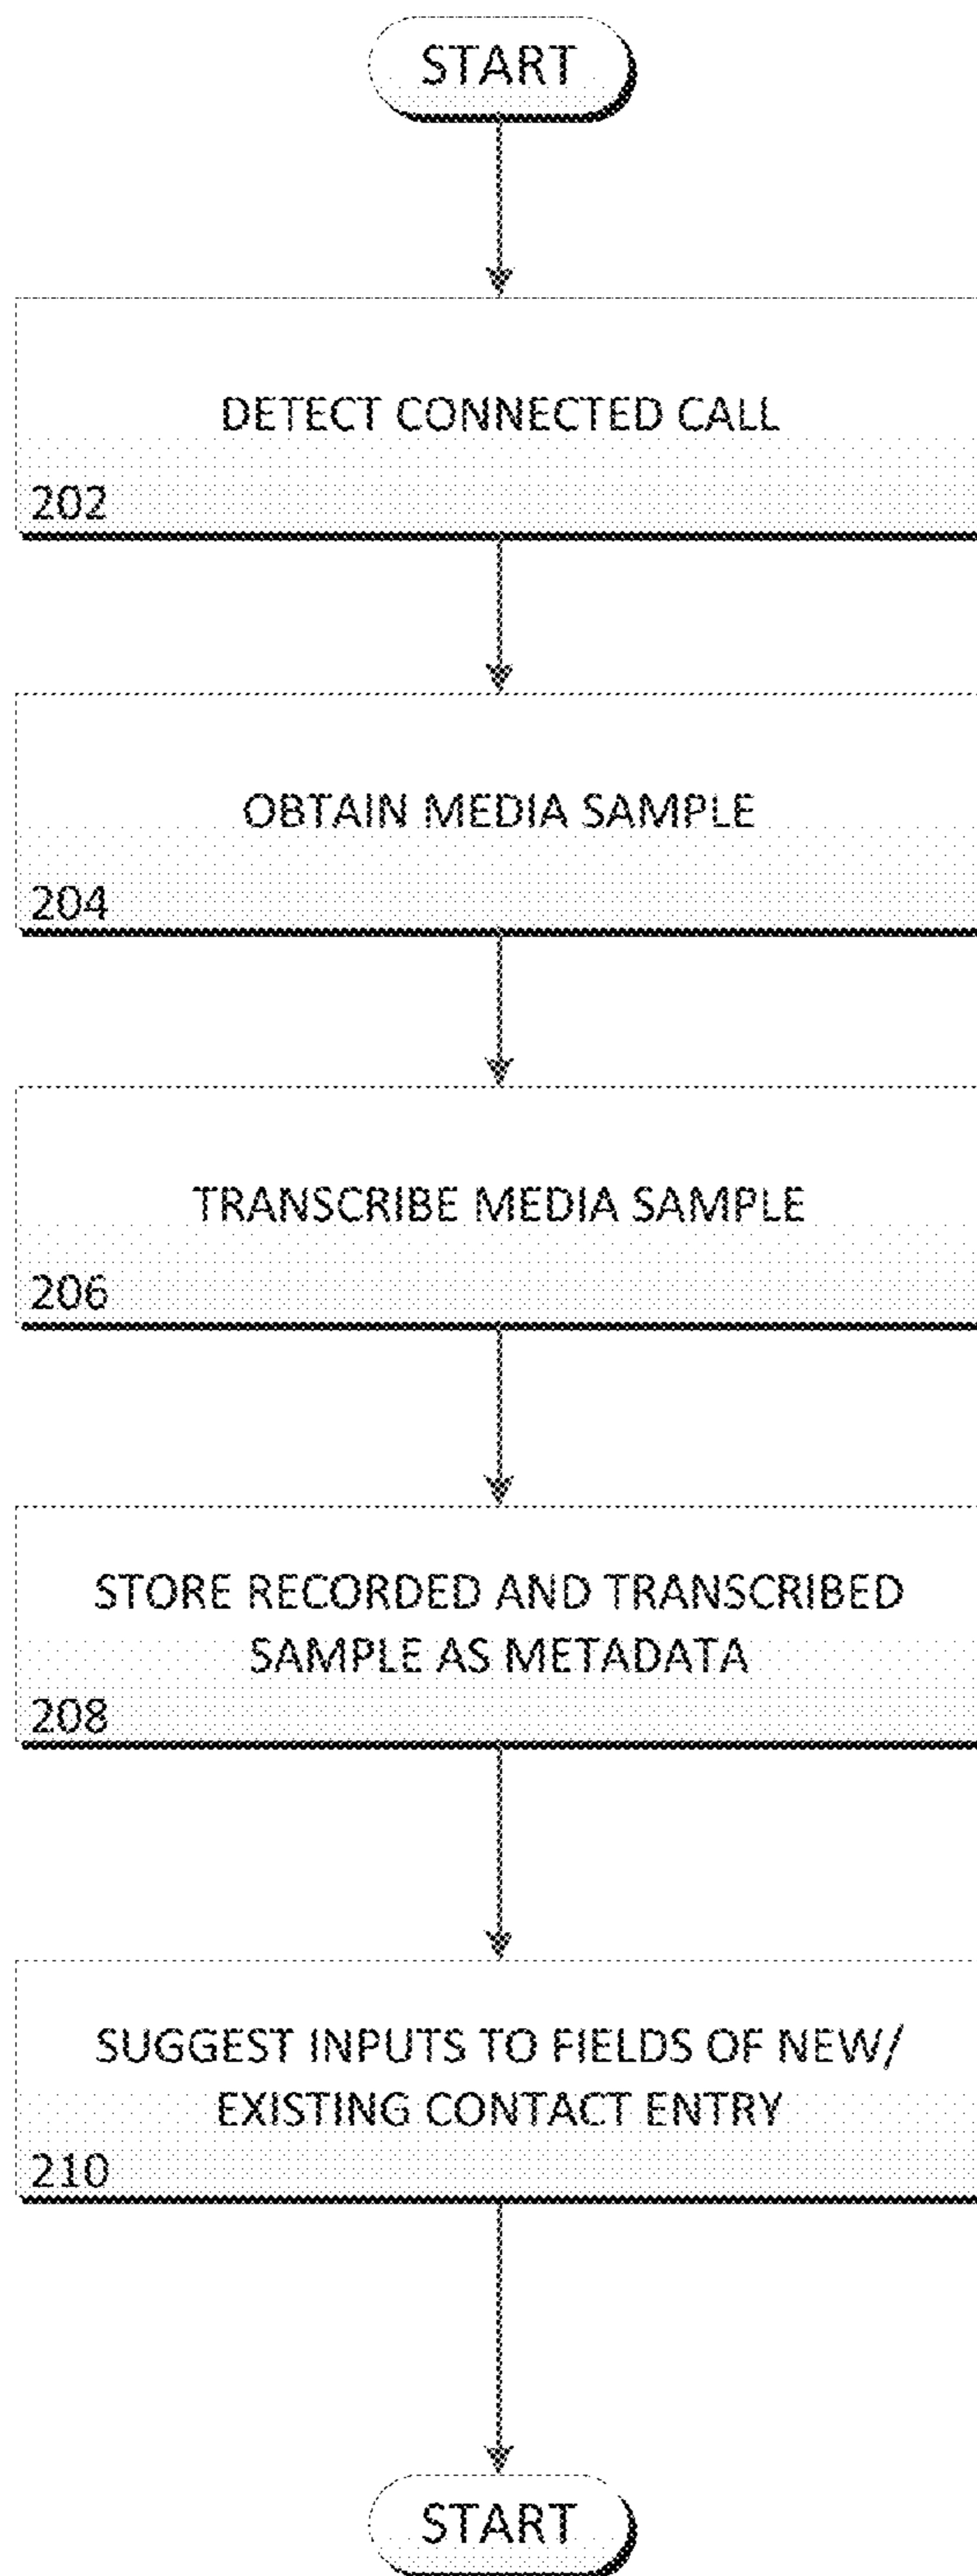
START

DETECT CONNECTED CALL

202

OBTAIN MEDIA SAMPLE

204

TRANSCRIBE MEDIA SAMPLE

206

STORE RECORDED AND TRANSCRIBED SAMPLE AS METADATA

208

SUGGEST INPUTS TO FIELDS OF NEW/ EXISTING CONTACT ENTRY

210

START